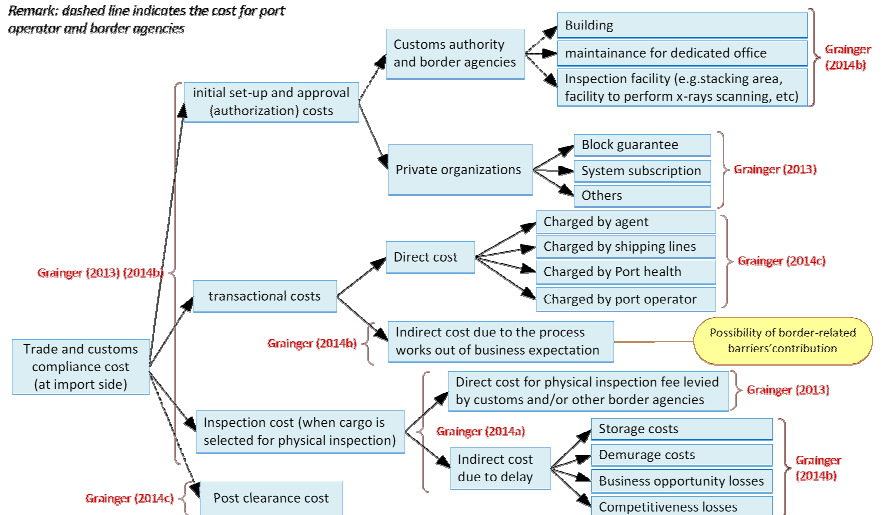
Remark: dashed line indicates the cost for port operator and border agencies

Trade and customs compliance cost (at import side)

Grainger (2013) (2014b)

initial set-up and approval (authorization) costs

Customs authority and border agencies

Building

maintainance for dedicated office

Inspection facility (e.g.stacking area, facility to perform x-rays scanning, etc)

Grainger (2014b)

Private organizations

Block guarantee

System subscription

Others

Grainger (2013)

transactional costs

Direct cost

Charged by agent

Charged by shipping lines

Charged by Port health

Charged by port operator

Grainger (2014c)

Grainger (2014b)

Indirect cost due to the process works out of business expectation

Possibility of border-related barriers'contribution

Inspection cost (when cargo is selected for physical inspection)

Direct cost for physical inspection fee levied by customs and/or other border agencies

Grainger (2013)

Grainger (2014a)

Indirect cost due to delay

Storage costs

Demurage costs

Business opportunity losses

Competitiveness losses

Grainger (2014b)

Grainger (2014c)

Post clearance cost